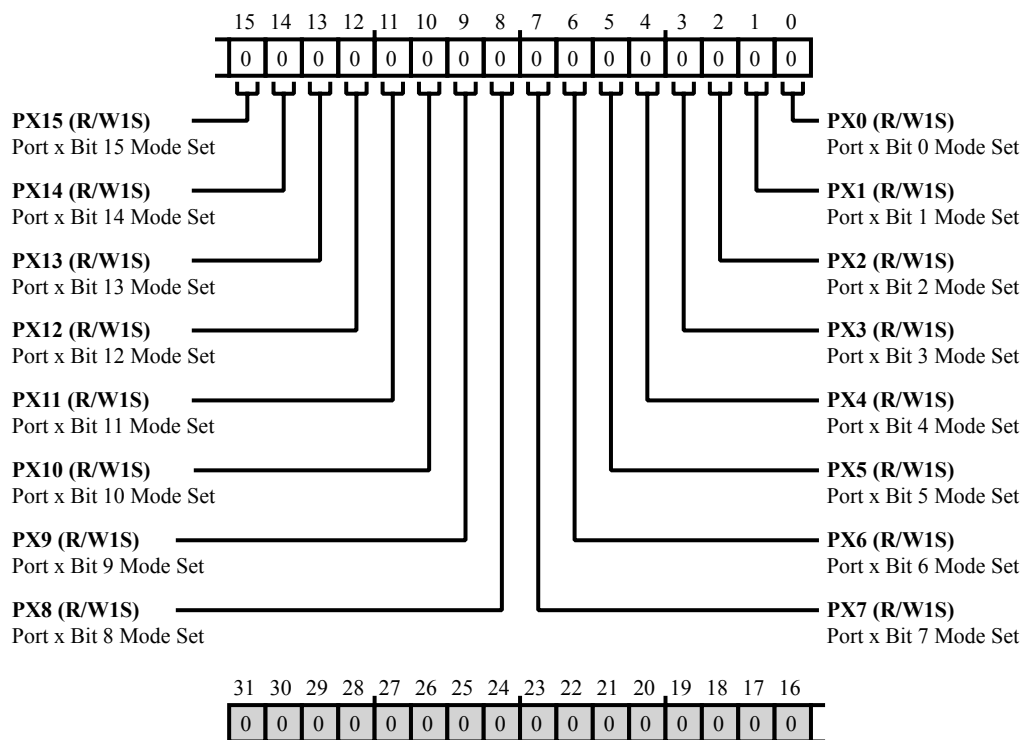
15 14 13 12 11 10 9 8 7 6 5 4 3 2 1 0

| 0 | 0 | 0 | 0 | 0 | 0 | 0 | 0 | 0 | 0 | 0 | 0 | 0 | 0 | 0 | 0 |
|---|---|---|---|---|---|---|---|---|---|---|---|---|---|---|---|

**PX15 (R/W1S)**
Port x Bit 15 Mode Set

**PX14 (R/W1S)**
Port x Bit 14 Mode Set

**PX13 (R/W1S)**
Port x Bit 13 Mode Set

**PX12 (R/W1S)**
Port x Bit 12 Mode Set

**PX11 (R/W1S)**
Port x Bit 11 Mode Set

**PX10 (R/W1S)**
Port x Bit 10 Mode Set

**PX9 (R/W1S)**
Port x Bit 9 Mode Set

**PX8 (R/W1S)**
Port x Bit 8 Mode Set

**PX0 (R/W1S)**
Port x Bit 0 Mode Set

**PX1 (R/W1S)**
Port x Bit 1 Mode Set

**PX2 (R/W1S)**
Port x Bit 2 Mode Set

**PX3 (R/W1S)**
Port x Bit 3 Mode Set

**PX4 (R/W1S)**
Port x Bit 4 Mode Set

**PX5 (R/W1S)**
Port x Bit 5 Mode Set

**PX6 (R/W1S)**
Port x Bit 6 Mode Set

**PX7 (R/W1S)**
Port x Bit 7 Mode Set

31 30 29 28 27 26 25 24 23 22 21 20 19 18 17 16

| 0 | 0 | 0 | 0 | 0 | 0 | 0 | 0 | 0 | 0 | 0 | 0 | 0 | 0 | 0 | 0 |
|---|---|---|---|---|---|---|---|---|---|---|---|---|---|---|---|